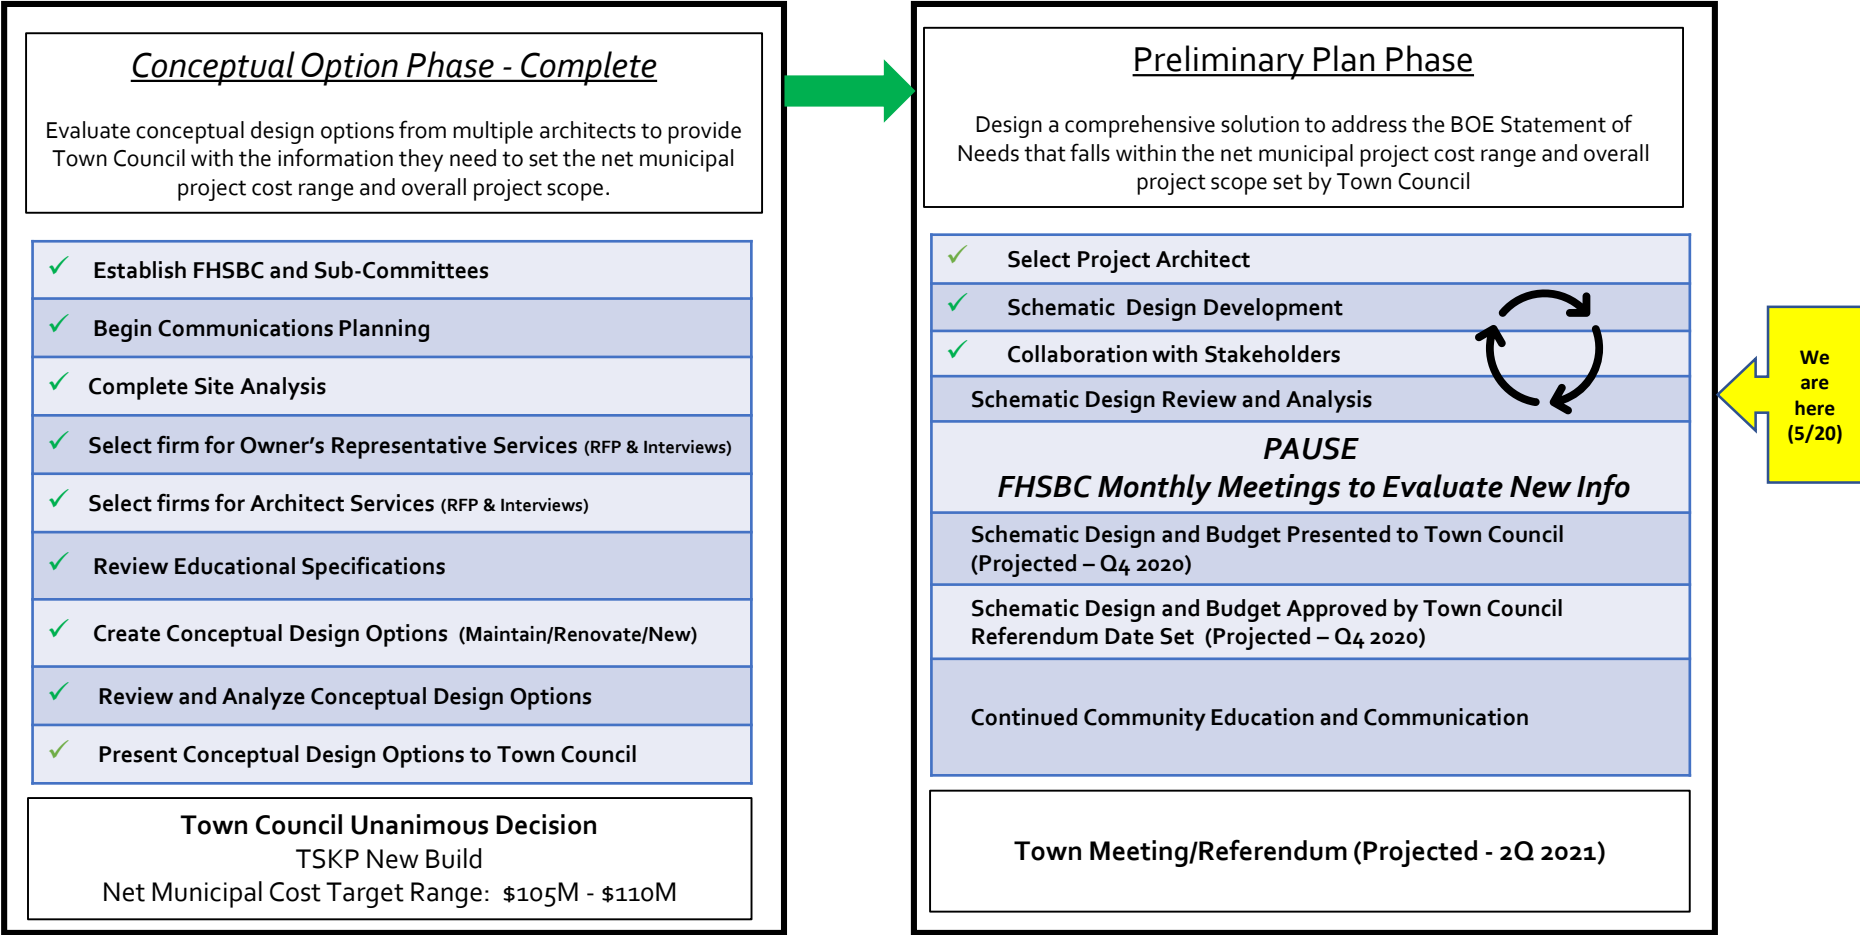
Conceptual Option Phase - Complete

Evaluate conceptual design options from multiple architects to provide Town Council with the information they need to set the net municipal project cost range and overall project scope.

✓ Establish FHSBC and Sub-Committees

✓ Begin Communications Planning

✓ Complete Site Analysis

✓ Select firm for Owner's Representative Services (RFP & Interviews)

✓ Select firms for Architect Services (RFP & Interviews)

✓ Review Educational Specifications

✓ Create Conceptual Design Options (Maintain/Renovate/New)

✓ Review and Analyze Conceptual Design Options

✓ Present Conceptual Design Options to Town Council

Town Council Unanimous Decision
TSKP New Build
Net Municipal Cost Target Range: $105M - $110M

Preliminary Plan Phase

Design a comprehensive solution to address the BOE Statement of Needs that falls within the net municipal project cost range and overall project scope set by Town Council

✓ Select Project Architect

✓ Schematic Design Development

✓ Collaboration with Stakeholders

Schematic Design Review and Analysis

PAUSE
FHSBC Monthly Meetings to Evaluate New Info

Schematic Design and Budget Presented to Town Council (Projected – Q4 2020)

Schematic Design and Budget Approved by Town Council
Referendum Date Set (Projected – Q4 2020)

Continued Community Education and Communication

Town Meeting/Referendum (Projected - 2Q 2021)

We are here (5/20)